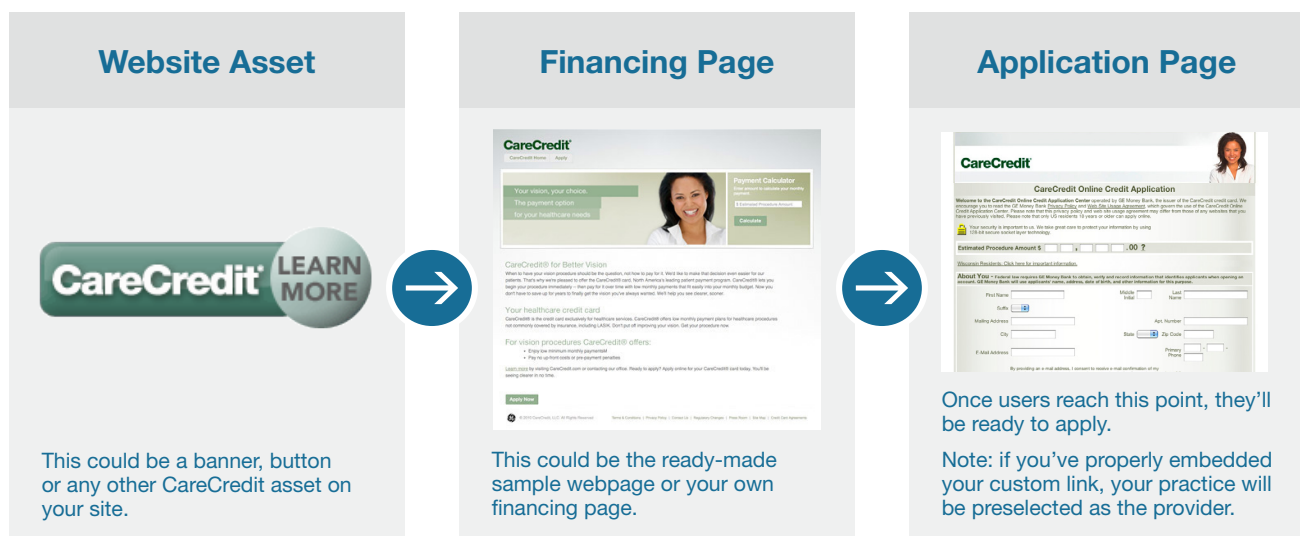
Website Asset

CareCredit LEARN MORE

This could be a banner, button or any other CareCredit asset on your site.

Financing Page

CareCredit
CareCredit Home Apply

Your vision, your choice.
The payment option
for your healthcare needs

Payment Calculator
Enter amount to calculate your monthly payment
$ Estimated Procedure Amount
Calculate

CareCredit® for Better Vision

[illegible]

Your healthcare credit card

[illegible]

For vision procedures CareCredit® offers:
• Enjoy low minimum monthly payments
• Pay no up-front costs or pre-payment penalties

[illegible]

Apply Now

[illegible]

This could be the ready-made sample webpage or your own financing page.

Application Page

CareCredit

CareCredit Online Credit Application

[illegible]

Estimated Procedure Amount $ . 00 ?

Wisconsin Residents: Click here for important information.

About You – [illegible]

First Name
Middle Initial
Last Name
Suffix
Mailing Address
Apt. Number
City
State
Zip Code
E-Mail Address
Primary Phone

By providing an e-mail address, I consent to receive a mail confirmation of my

Once users reach this point, they'll be ready to apply.

Note: if you've properly embedded your custom link, your practice will be preselected as the provider.